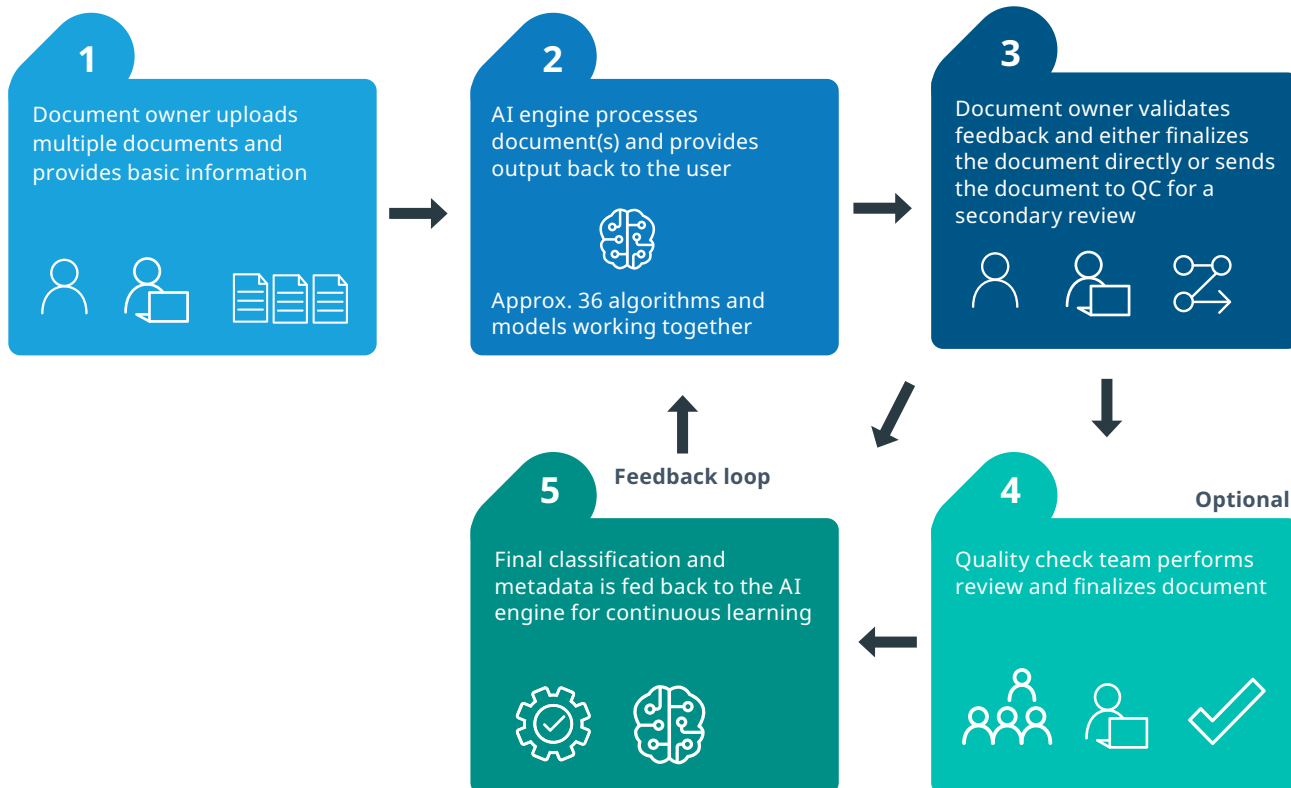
1

Document owner uploads multiple documents and provides basic information

2

AI engine processes document(s) and provides output back to the user

Approx. 36 algorithms and models working together

3

Document owner validates feedback and either finalizes the document directly or sends the document to QC for a secondary review

Feedback loop

5

Final classification and metadata is fed back to the AI engine for continuous learning

4

Optional

Quality check team performs review and finalizes document